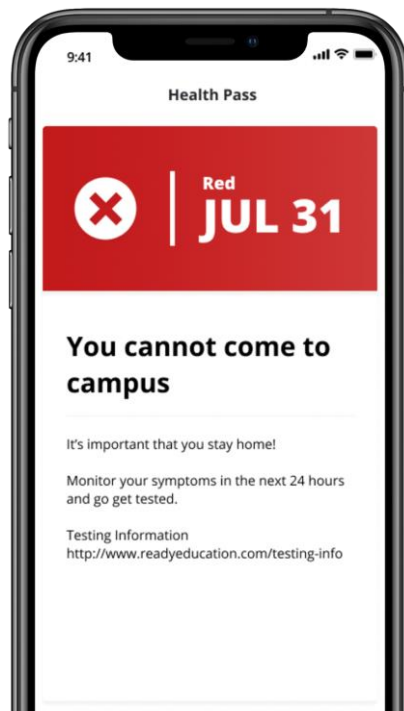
9:41

Health Pass

Red
JUL 31

You cannot come to campus

It's important that you stay home!

Monitor your symptoms in the next 24 hours and go get tested.

Testing Information
http://www.readyeducation.com/testing-info